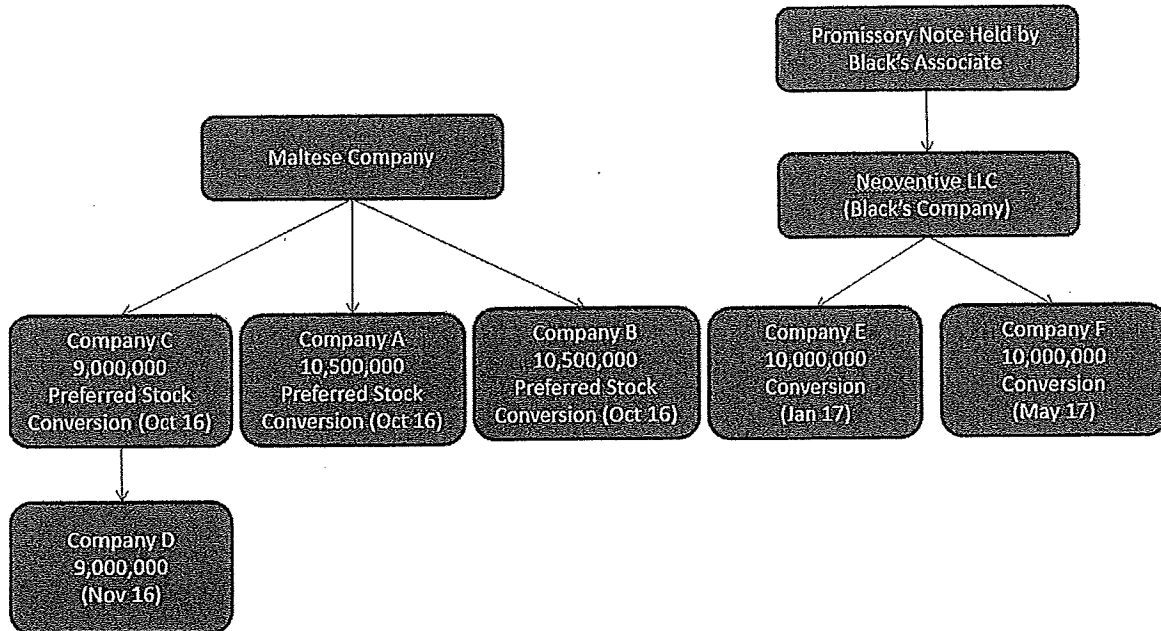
Promissory Note Held by Black's Associate

Maltese Company

Neoventive LLC (Black's Company)

Company C 9,000,000 Preferred Stock Conversion (Oct 16)

Company A 10,500,000 Preferred Stock Conversion (Oct 16)

Company B 10,500,000 Preferred Stock Conversion (Oct 16)

Company E 10,000,000 Conversion (Jan 17)

Company F 10,000,000 Conversion (May 17)

Company D 9,000,000 (Nov 16)